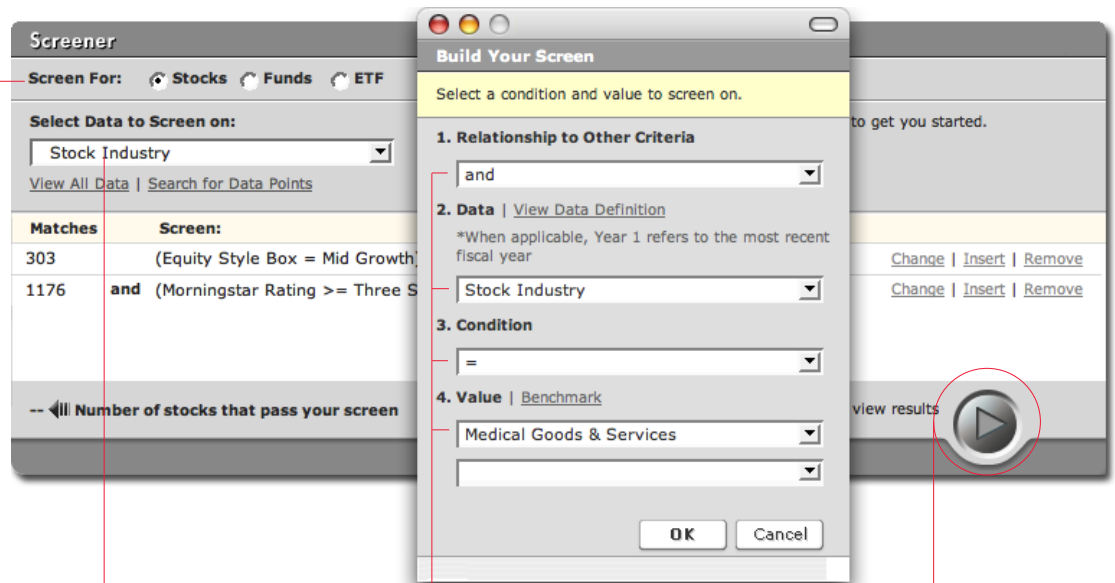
Screener

Screen For: Stocks Funds ETF

Select Data to Screen on:

Stock Industry

View All Data | Search for Data Points

to get you started.

| Matches | | Screen: | |
|---|---|---|---|
| 303 | | (Equity Style Box = Mid Growth) | Change \| Insert \| Remove |
| 1176 | and | (Morningstar Rating >= Three S | Change \| Insert \| Remove |

-- Number of stocks that pass your screen

view results

Build Your Screen

Select a condition and value to screen on.

1. Relationship to Other Criteria

and

2. Data | View Data Definition

*When applicable, Year 1 refers to the most recent fiscal year

Stock Industry

3. Condition

=

4. Value | Benchmark

Medical Goods & Services

OK Cancel